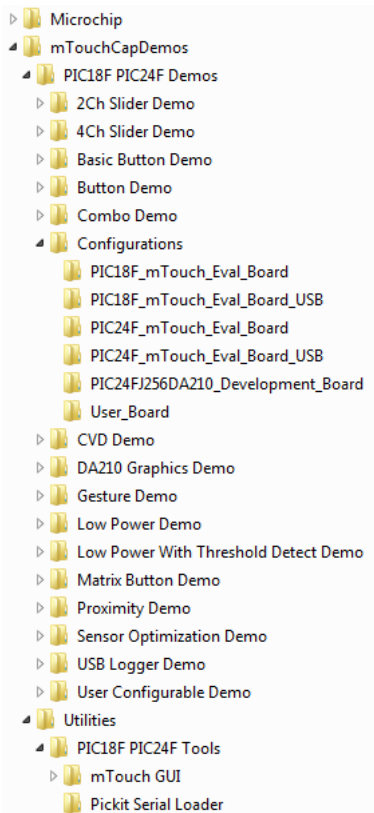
Microchip
mTouchCapDemos
PIC18F PIC24F Demos
2Ch Slider Demo
4Ch Slider Demo
Basic Button Demo
Button Demo
Combo Demo
Configurations
PIC18F_mTouch_Eval_Board
PIC18F_mTouch_Eval_Board_USB
PIC24F_mTouch_Eval_Board
PIC24F_mTouch_Eval_Board_USB
PIC24FJ256DA210_Development_Board
User_Board
CVD Demo
DA210 Graphics Demo
Gesture Demo
Low Power Demo
Low Power With Threshold Detect Demo
Matrix Button Demo
Proximity Demo
Sensor Optimization Demo
USB Logger Demo
User Configurable Demo
Utilities
PIC18F PIC24F Tools
mTouch GUI
Pickit Serial Loader